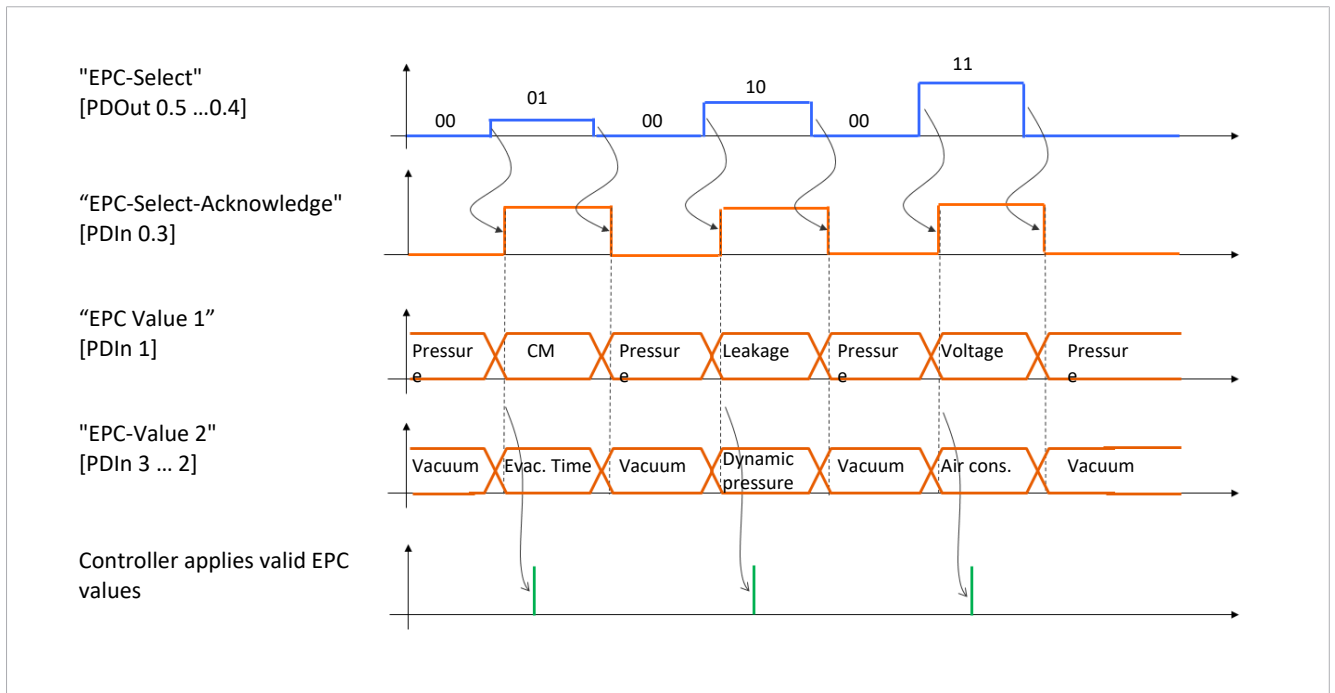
"EPC-Select"
[PDOut 0.5 …0.4]

00 01 00 10 00 11

"EPC-Select-Acknowledge"
[PDIn 0.3]

"EPC Value 1"
[PDIn 1]

Pressure CM Pressure Leakage Pressure Voltage Pressure

"EPC-Value 2"
[PDIn 3 … 2]

Vacuum Evac. Time Vacuum Dynamic pressure Vacuum Air cons. Vacuum

Controller applies valid EPC values